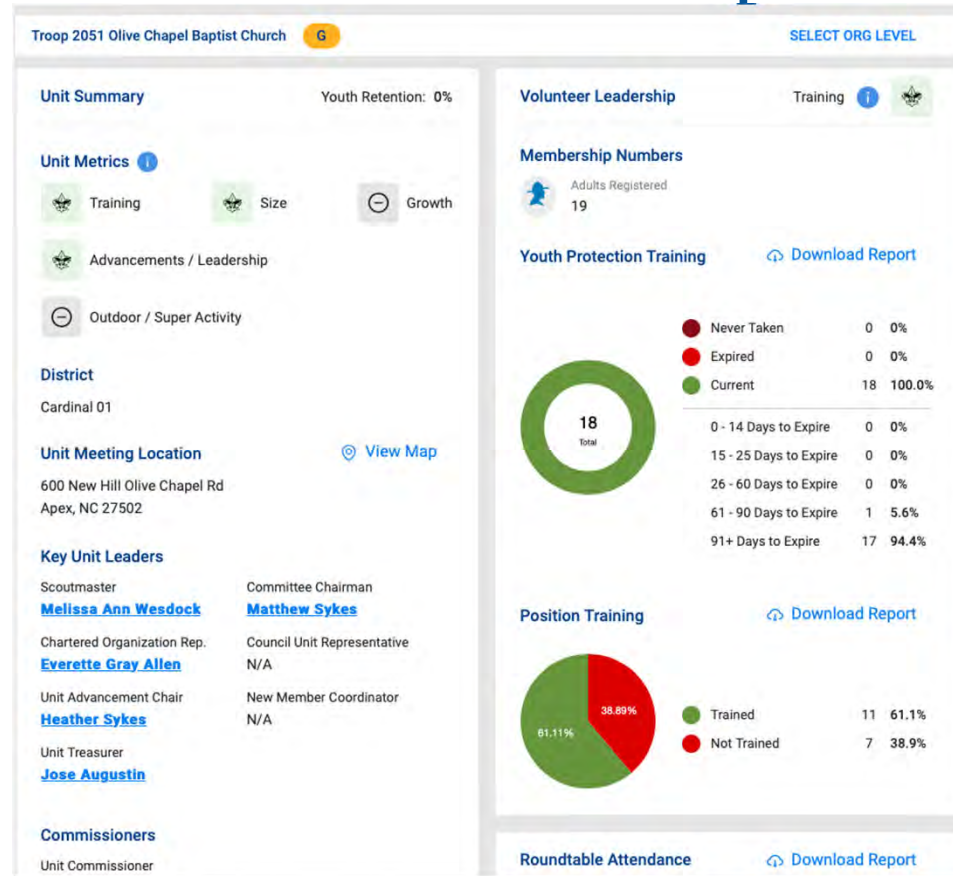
Troop 2051 Olive Chapel Baptist Church G

SELECT ORG LEVEL

Unit Summary

Youth Retention: 0%

Unit Metrics

Training

Size

Growth

Advancements / Leadership

Outdoor / Super Activity

District

Cardinal 01

Unit Meeting Location

View Map

600 New Hill Olive Chapel Rd
Apex, NC 27502

Key Unit Leaders

Scoutmaster
Melissa Ann Wesdock

Committee Chairman
Matthew Sykes

Chartered Organization Rep.
Everette Gray Allen

Council Unit Representative
N/A

Unit Advancement Chair
Heather Sykes

New Member Coordinator
N/A

Unit Treasurer
Jose Augustin

Commissioners

Unit Commissioner

Volunteer Leadership

Training

Membership Numbers

Adults Registered
19

Youth Protection Training

Download Report

18
Total

| | | |
|---|---|---|
| Never Taken | 0 | 0% |
| Expired | 0 | 0% |
| Current | 18 | 100.0% |
| 0 - 14 Days to Expire | 0 | 0% |
| 15 - 25 Days to Expire | 0 | 0% |
| 26 - 60 Days to Expire | 0 | 0% |
| 61 - 90 Days to Expire | 1 | 5.6% |
| 91+ Days to Expire | 17 | 94.4% |

Position Training

Download Report

38.89%

61.11%

| | | |
|---|---|---|
| Trained | 11 | 61.1% |
| Not Trained | 7 | 38.9% |

Roundtable Attendance

Download Report